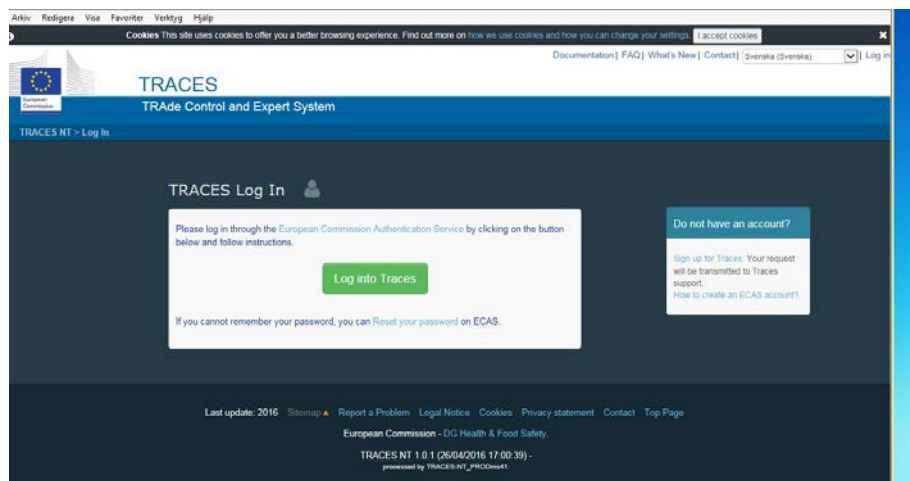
Arkiv Redigera Visa Favoriter Verktyg Hjälp

Cookies This site uses cookies to offer you a better browsing experience. Find out more on how we use cookies and how you can change your settings. I accept cookies

Documentation | FAQ | What's New | Contact | Svenska (Svenska) | Log in

European Commission

TRACES

TRAde Control and Expert System

TRACES NT > Log In

TRACES Log In

Please log in through the European Commission Authentication Service by clicking on the button below and follow instructions.

Log into Traces

If you cannot remember your password, you can Reset your password on ECAS.

Do not have an account?

Sign up for Traces. Your request will be transmitted to Traces support.
How to create an ECAS account?

Last update: 2016 Sitemap Report a Problem Legal Notice Cookies Privacy statement Contact Top Page

European Commission - DG Health & Food Safety.

TRACES NT 1.0.1 (26/04/2016 17:00:39) -
processed by TRACES-NT_PRODms41.